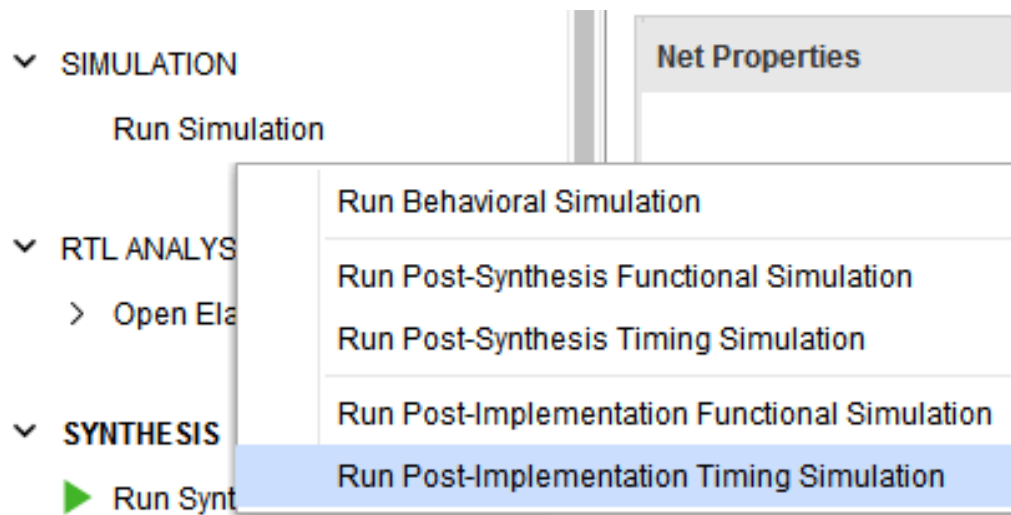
SIMULATION
Run Simulation

RTL ANALYS
Open Ela

SYNTHESIS
Run Synt

Net Properties

Run Behavioral Simulation

Run Post-Synthesis Functional Simulation
Run Post-Synthesis Timing Simulation

Run Post-Implementation Functional Simulation
Run Post-Implementation Timing Simulation